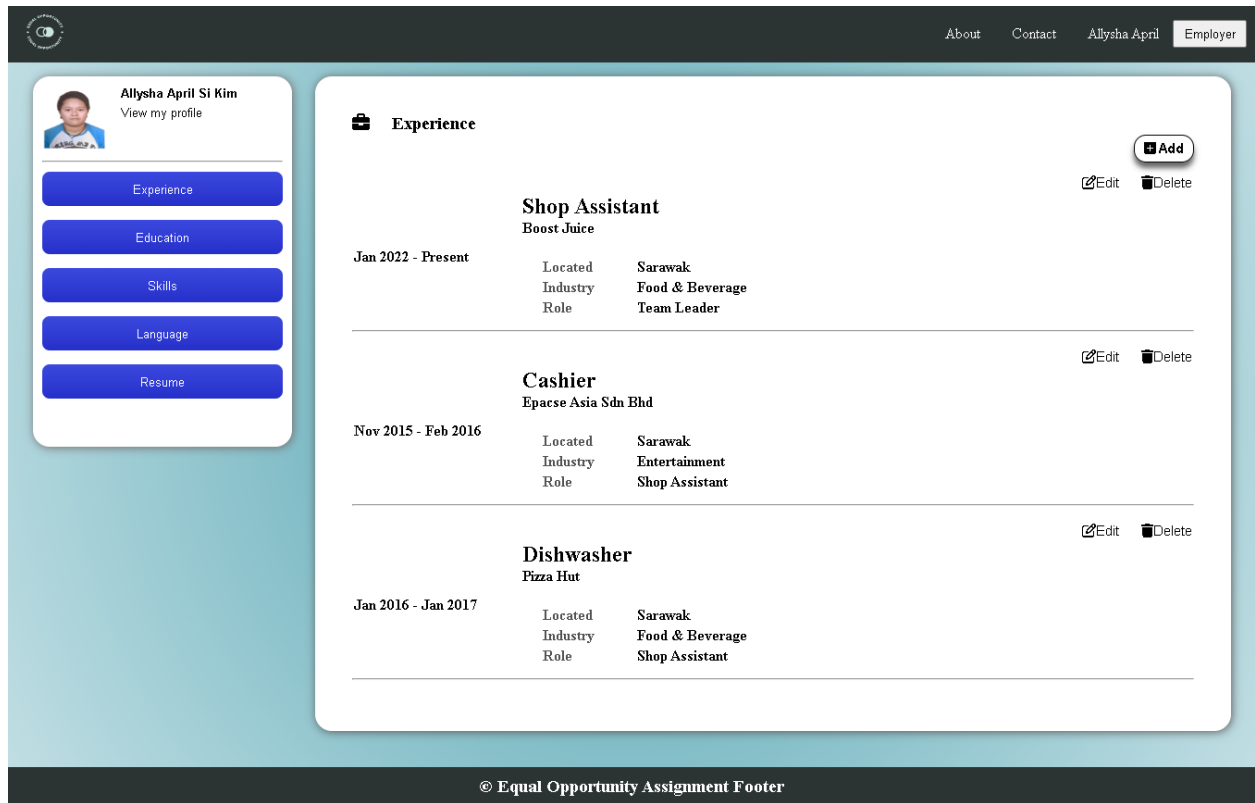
About Contact Allysha April Employer

Allysha April Si Kim
View my profile

Experience

Education

Skills

Language

Resume

Experience

Add

Edit Delete

Shop Assistant
Boost Juice

Jan 2022 - Present

| Located | Sarawak |
|---|---|
| Industry | Food & Beverage |
| Role | Team Leader |

Edit Delete

Cashier
Epacse Asia Sdn Bhd

Nov 2015 - Feb 2016

| Located | Sarawak |
|---|---|
| Industry | Entertainment |
| Role | Shop Assistant |

Edit Delete

Dishwasher
Pizza Hut

Jan 2016 - Jan 2017

| Located | Sarawak |
|---|---|
| Industry | Food & Beverage |
| Role | Shop Assistant |

© Equal Opportunity Assignment Footer